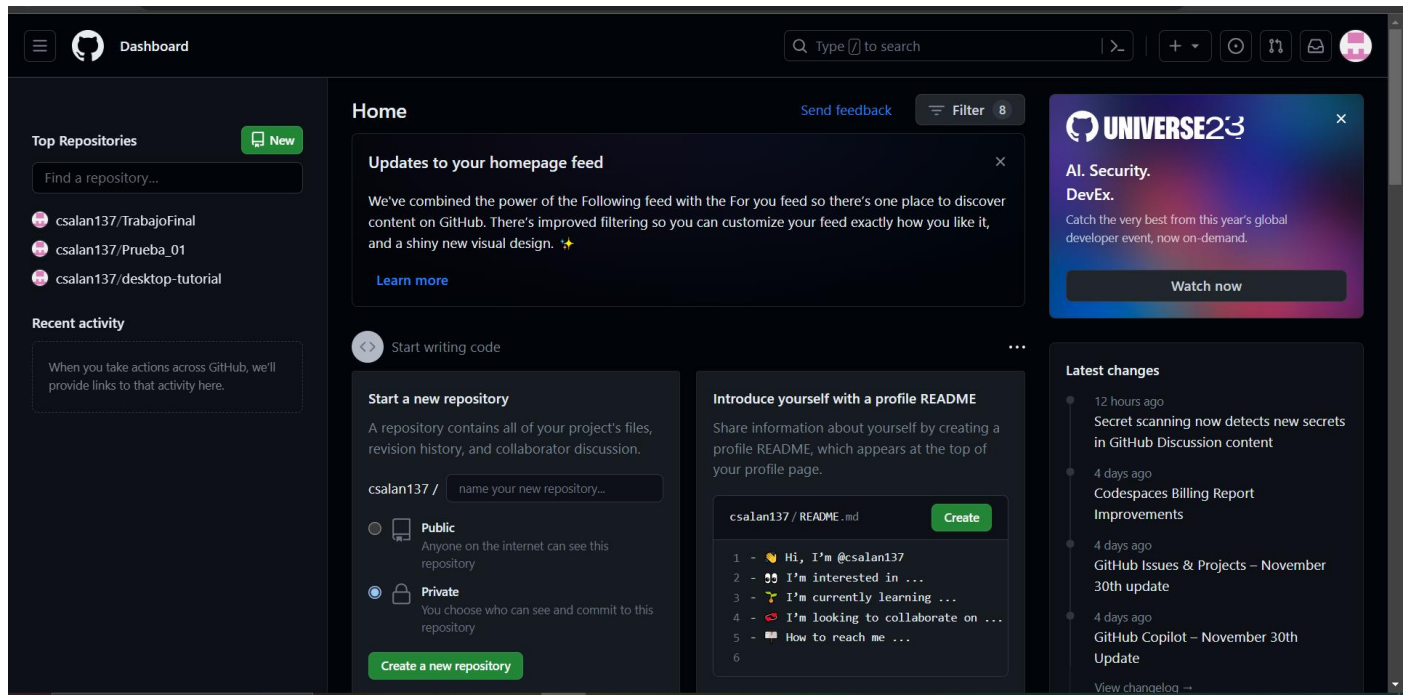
Dashboard

Type / to search

Top Repositories

New

Find a repository...

csalan137/TrabajoFinal

csalan137/Prueba_01

csalan137/desktop-tutorial

Recent activity

When you take actions across GitHub, we'll provide links to that activity here.

Home

Send feedback

Filter 8

Updates to your homepage feed

We've combined the power of the Following feed with the For you feed so there's one place to discover content on GitHub. There's improved filtering so you can customize your feed exactly how you like it, and a shiny new visual design. ✨

Learn more

Start writing code

Start a new repository

A repository contains all of your project's files, revision history, and collaborator discussion.

csalan137 / name your new repository...

Public
Anyone on the internet can see this repository

Private
You choose who can see and commit to this repository

Create a new repository

Introduce yourself with a profile README

Share information about yourself by creating a profile README, which appears at the top of your profile page.

csalan137 / README.md

Create

1 - 👋 Hi, I'm @csalan137
2 - 👀 I'm interested in ...
3 - 🌱 I'm currently learning ...
4 - 💞️ I'm looking to collaborate on ...
5 - 📫 How to reach me ...
6

UNIVERSE23

AI. Security. DevEx.

Catch the very best from this year's global developer event, now on-demand.

Watch now

Latest changes

12 hours ago
Secret scanning now detects new secrets in GitHub Discussion content

4 days ago
Codespaces Billing Report Improvements

4 days ago
GitHub Issues & Projects – November 30th update

4 days ago
GitHub Copilot – November 30th Update

View changelog →